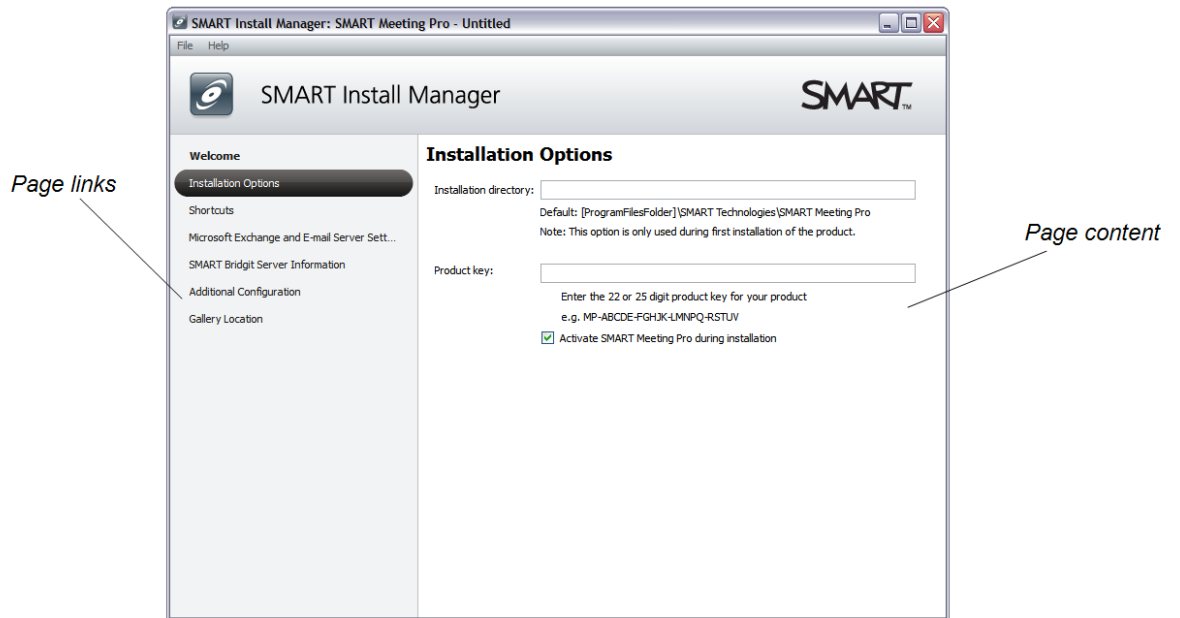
SMART Install Manager: SMART Meeting Pro - Untitled

File Help

SMART Install Manager

SMART.

Page links

Welcome
Installation Options
Shortcuts
Microsoft Exchange and E-mail Server Sett...
SMART Bridgit Server Information
Additional Configuration
Gallery Location

Installation Options

Installation directory:

Default: [ProgramFilesFolder]\SMART Technologies\SMART Meeting Pro
Note: This option is only used during first installation of the product.

Product key:

Enter the 22 or 25 digit product key for your product
e.g. MP-ABCDE-FGHJK-LMNPQ-RSTUV

Activate SMART Meeting Pro during installation

Page content